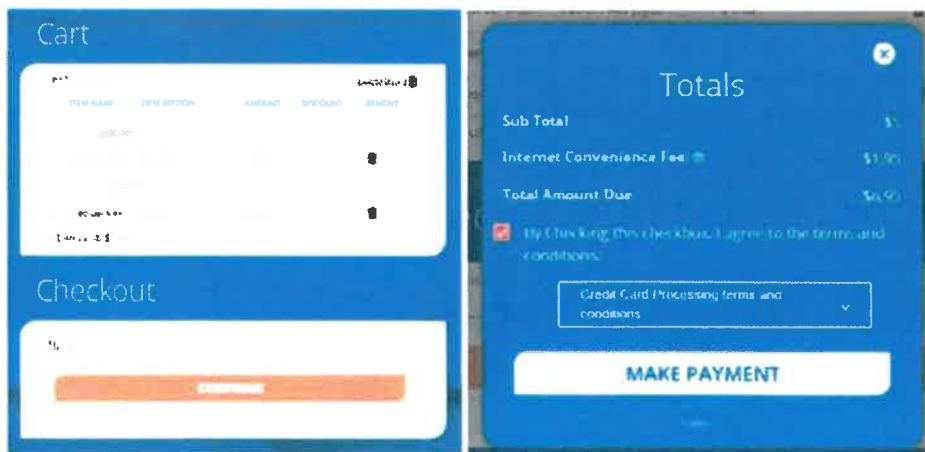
Cart

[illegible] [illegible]

ITEM NAME DESCRIPTION AMOUNT DISCOUNT REMOVE

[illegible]

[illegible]

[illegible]

Checkout

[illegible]

CONTINUE

Totals

Sub Total $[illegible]

Internet Convenience Fee $1.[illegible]

Total Amount Due $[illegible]

By Checking this checkbox, I agree to the terms and conditions.

Credit Card Processing terms and conditions

MAKE PAYMENT